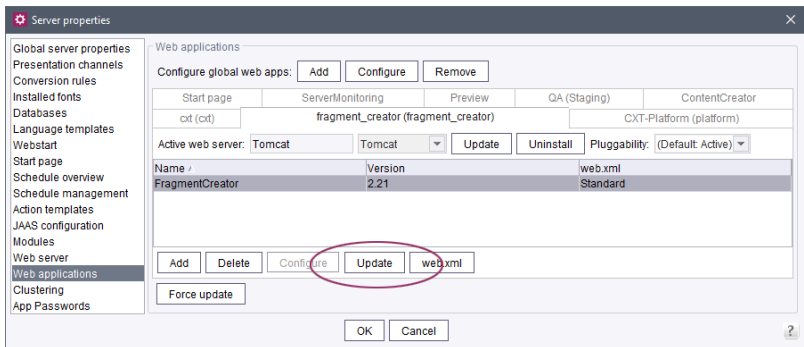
Server properties

Global server properties
Presentation channels
Conversion rules
Installed fonts
Databases
Language templates
Webstart
Start page
Schedule overview
Schedule management
Action templates
JAAS configuration
Modules
Web server
Web applications
Clustering
App Passwords

Web applications

Configure global web apps: Add Configure Remove

Start page | ServerMonitoring | Preview | QA (Staging) | ContentCreator
cxt (cxt) | fragment_creator (fragment_creator) | CXT-Platform (platform)

Active web server: Tomcat Tomcat Update Uninstall Pluggability: (Default: Active)

| Name | Version | web.xml |
|---|---|---|
| FragmentCreator | 2.21 | Standard |

Add Delete Configure Update web.xml

Force update

OK Cancel

?